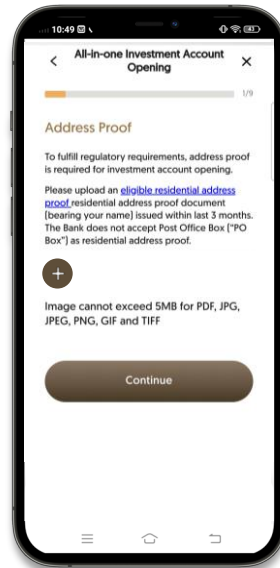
10:49

All-in-one Investment Account Opening

1/9

Address Proof

To fulfill regulatory requirements, address proof is required for investment account opening.

Please upload an eligible residential address proof residential address proof document [bearing your name] issued within last 3 months. The Bank does not accept Post Office Box ("PO Box") as residential address proof.

+

Image cannot exceed 5MB for PDF, JPG, JPEG, PNG, GIF and TIFF

Continue